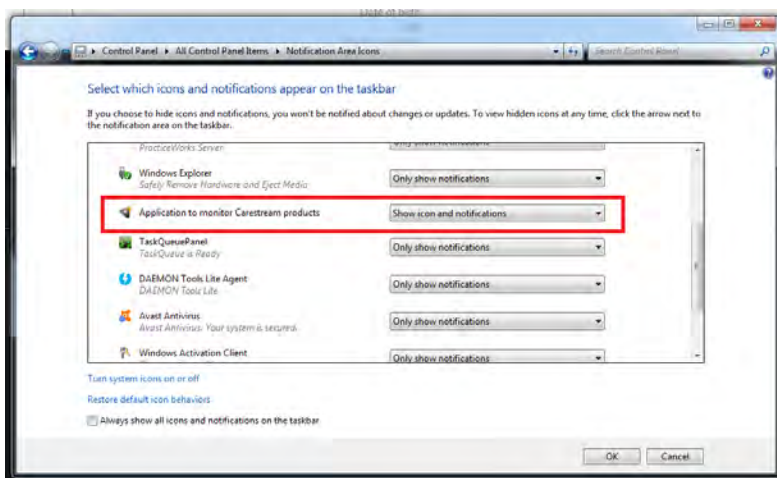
Control Panel ▸ All Control Panel Items ▸ Notification Area Icons

Search Control Panel

Select which icons and notifications appear on the taskbar

If you choose to hide icons and notifications, you won't be notified about changes or updates. To view hidden icons at any time, click the arrow next to the notification area on the taskbar.

ProcticeWorks Server

Windows Explorer
Safely Remove Hardware and Eject Media | Only show notifications

Application to monitor Carestream products | Show icon and notifications

TaskQueuePanel
TaskQueue is Ready | Only show notifications

DAEMON Tools Lite Agent
DAEMON Tools Lite | Only show notifications

Avast Antivirus
Avast Antivirus: Your system is secured. | Only show notifications

Windows Activation Client | Only show notifications

Turn system icons on or off

Restore default icon behaviors

Always show all icons and notifications on the taskbar

OK Cancel